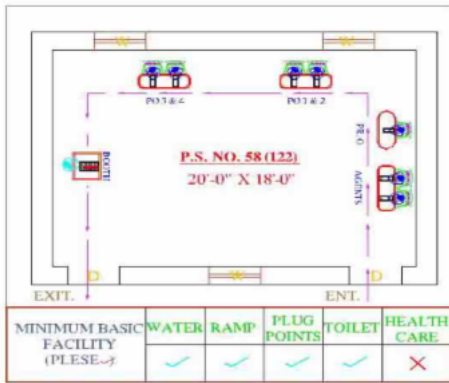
W

W

PO 3 & 4

PO 1 & 2

PR.O

AGENTS

BOOTH

P.S. NO. 58 (122)
20'-0" X 18'-0"

D

W

D

EXIT.

ENT.

| MINIMUM BASIC FACILITY (PLESE ✓) | WATER | RAMP | PLUG POINTS | TOILET | HEALTH CARE |
|---|---|---|---|---|---|
| | ✓ | ✓ | ✓ | ✓ | ✗ |